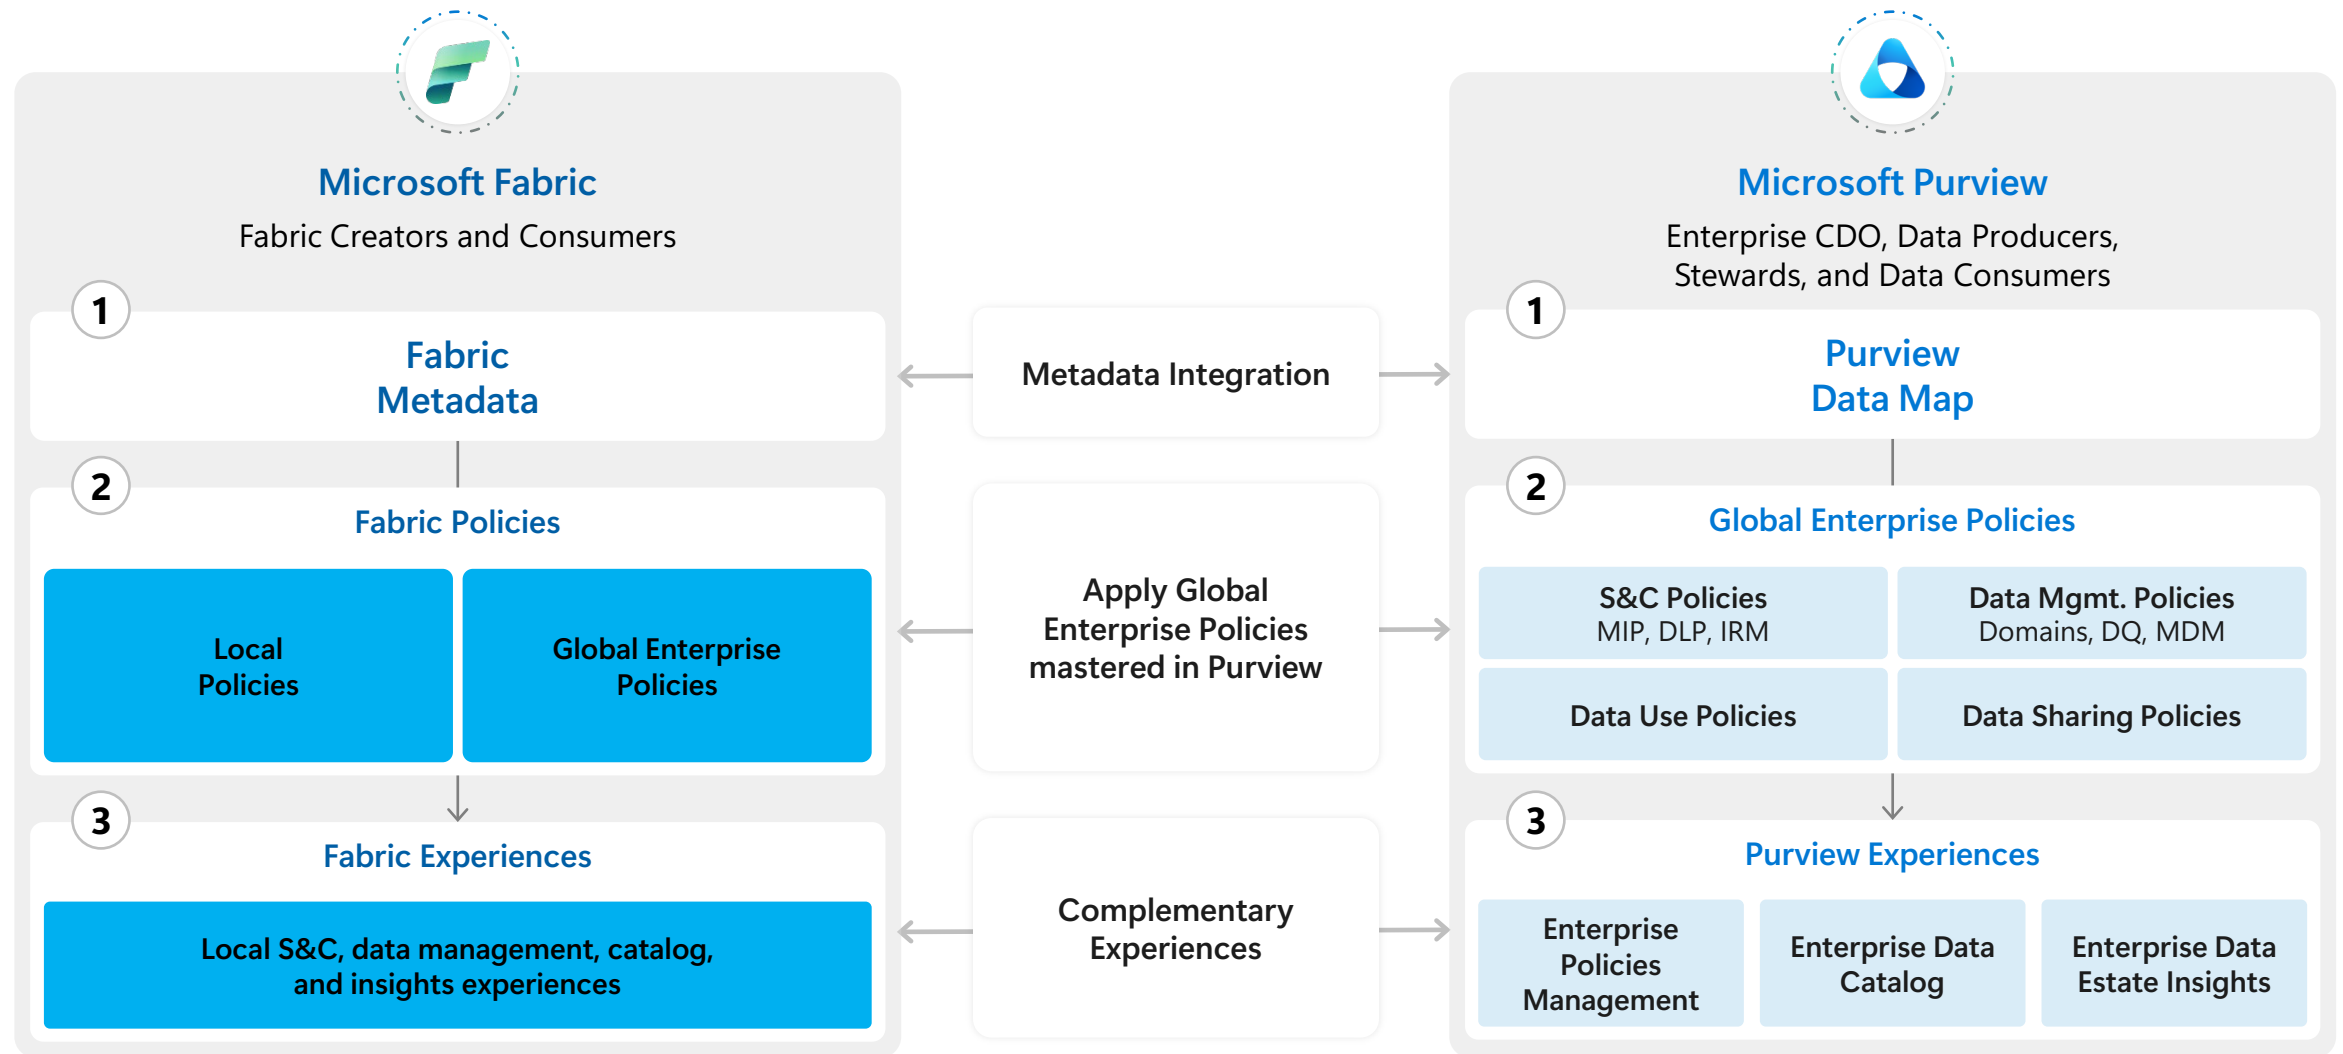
Microsoft Fabric
Fabric Creators and Consumers

1
Fabric Metadata

2
Fabric Policies

Local Policies

Global Enterprise Policies

3
Fabric Experiences

Local S&C, data management, catalog, and insights experiences

Metadata Integration

Apply Global Enterprise Policies mastered in Purview

Complementary Experiences

Microsoft Purview
Enterprise CDO, Data Producers, Stewards, and Data Consumers

1
Purview Data Map

2
Global Enterprise Policies

S&C Policies
MIP, DLP, IRM

Data Mgmt. Policies
Domains, DQ, MDM

Data Use Policies

Data Sharing Policies

3
Purview Experiences

Enterprise Policies Management

Enterprise Data Catalog

Enterprise Data Estate Insights